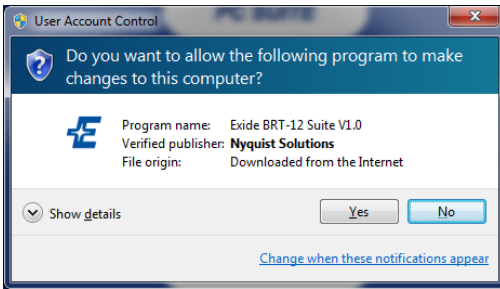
User Account Control

Do you want to allow the following program to make changes to this computer?

| | |
|---|---|
| Program name: | Exide BRT-12 Suite V1.0 |
| Verified publisher: | Nyquist Solutions |
| File origin: | Downloaded from the Internet |

Show details

Yes

No

Change when these notifications appear